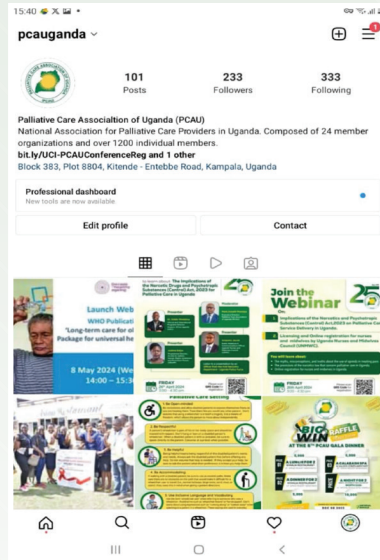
15:40

pcauganda

101 Posts

233 Followers

333 Following

Palliative Care Associaltion of Uganda (PCAU)

National Association for Palliative Care Providers in Uganda. Composed of 24 member organizations and over 1200 individual members.

bit.ly/UCI-PCAUConferenceReg and 1 other

Block 383, Plot 8804, Kitende - Entebbe Road, Kampala, Uganda

Professional dashboard

New tools are now available

Edit profile

Contact

Launch Web

WHO Publicati

'Long-term care for ol

Package for universal he

8 May 2024 (We

14:00 - 15:3

The implications of the Narcotic Drugs and Psychotropic Substances (Control) Act, 2023 for Palliative Care in Uganda

Join the Webinar

Implications of the Narcotic and Psychotropic Substances (Control) Act 2023 on Palliative Care Service Delivery in Uganda

FRIDAY

FRIDAY

BIG WIN RAFFLE

AT THE 6TH PCAU GALA DINNER

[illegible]